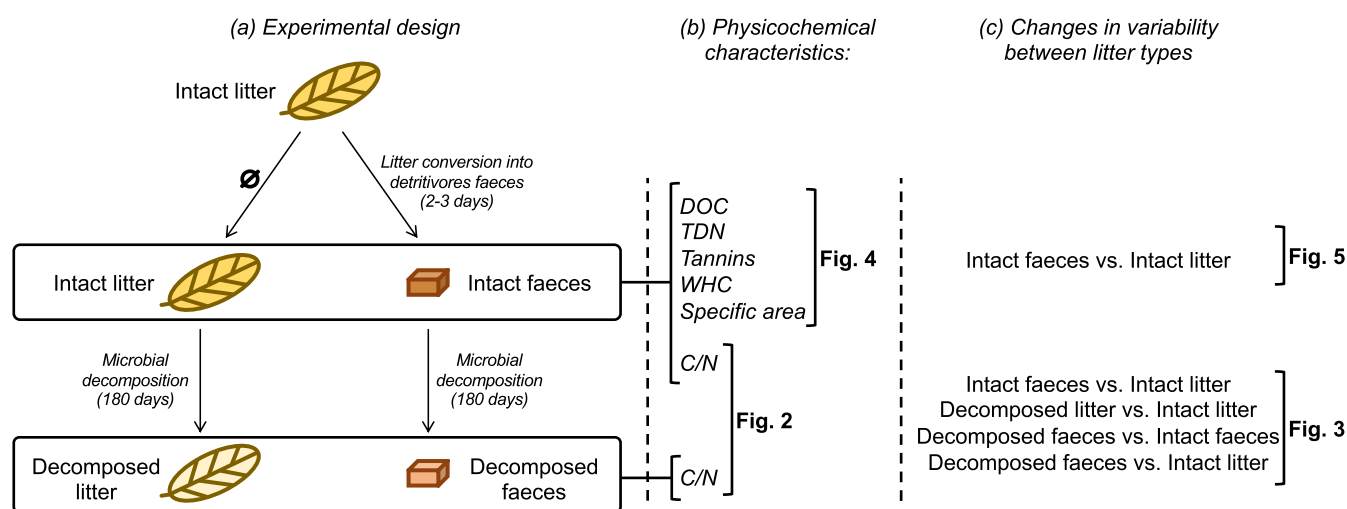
(a) Experimental design

(b) Physicochemical characteristics:

(c) Changes in variability between litter types

Intact litter

Ø

Litter conversion into detritivores faeces (2-3 days)

Intact litter

Intact faeces

Microbial decomposition (180 days)

Microbial decomposition (180 days)

Decomposed litter

Decomposed faeces

DOC
TDN
Tannins
WHC
Specific area

Fig. 4

C/N

Fig. 2

C/N

Intact faeces vs. Intact litter

Fig. 5

Intact faeces vs. Intact litter
Decomposed litter vs. Intact litter
Decomposed faeces vs. Intact faeces
Decomposed faeces vs. Intact litter

Fig. 3